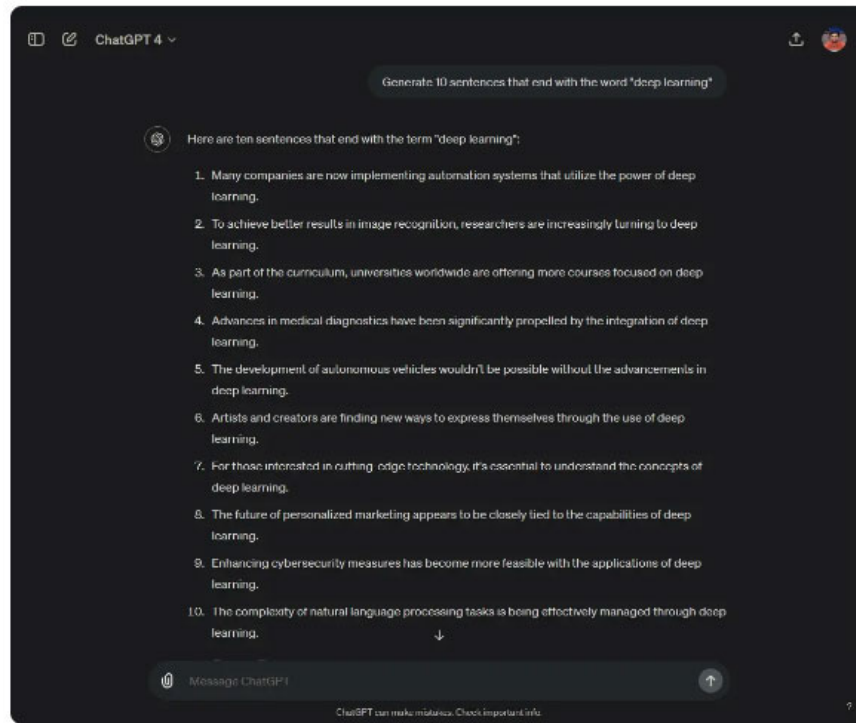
ChatGPT 4

Generate 10 sentences that end with the word "deep learning"

Here are ten sentences that end with the term "deep learning":

1. Many companies are now implementing automation systems that utilize the power of deep learning.
2. To achieve better results in image recognition, researchers are increasingly turning to deep learning.
3. As part of the curriculum, universities worldwide are offering more courses focused on deep learning.
4. Advances in medical diagnostics have been significantly propelled by the integration of deep learning.
5. The development of autonomous vehicles wouldn't be possible without the advancements in deep learning.
6. Artists and creators are finding new ways to express themselves through the use of deep learning.
7. For those interested in cutting-edge technology, it's essential to understand the concepts of deep learning.
8. The future of personalized marketing appears to be closely tied to the capabilities of deep learning.
9. Enhancing cybersecurity measures has become more feasible with the applications of deep learning.
10. The complexity of natural language processing tasks is being effectively managed through deep learning.

Message ChatGPT

ChatGPT can make mistakes. Check important info.

?